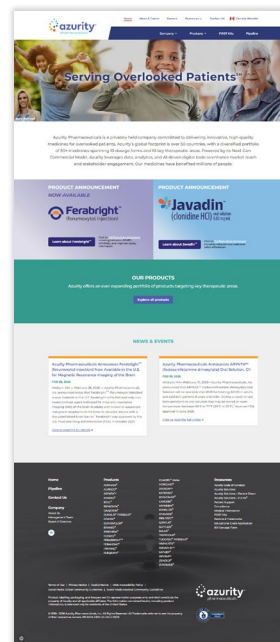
azurity

Serving Overlooked Patients™

Azurity Pharmaceuticals is a privately held company committed to delivering innovative, high-quality medicines for overlooked patients. Azurity's global footprint is over 50 countries, with a diversified portfolio of 50+ medicines spanning 35 dosage forms and 15 key therapeutic areas. Powered by its Next Gen Commercial Model, Azurity leverages data, analytics, and AI-driven digital tools to enhance market reach and stakeholder engagement. Our medicines have benefited millions of people.

PRODUCT ANNOUNCEMENT
NOW AVAILABLE
Ferabright™
Learn about Ferabright™

PRODUCT ANNOUNCEMENT
Javadin
(clonidine HCl)
Learn about Javadin™

OUR PRODUCTS
Azurity offers an ever-expanding portfolio of products targeting key therapeutic areas.
Explore all products

NEWS & EVENTS

Azurity Pharmaceuticals Announces Ferabright™ (ferumoxytol injection) Now Available in the U.S. for Magnetic Resonance Imaging of the Brain

Azurity Pharmaceuticals Announces JAVADIN™ (Clonidine Hydrochloride) Oral Solution, 0.1 mg/mL

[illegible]

Home
Pipeline
Contact Us
Company
Products
Resources

azurity

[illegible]